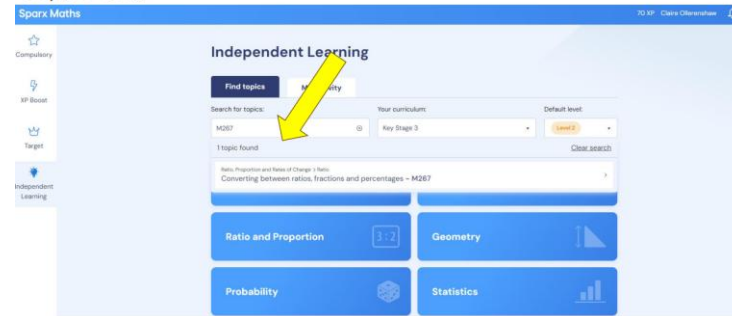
Sparx Maths

70 XP Claire Ollerenshaw

Compulsory

XP Boost

Target

Independent Learning

Independent Learning

Find topics

M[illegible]ity

Search for topics:

M267

Your curriculum:

Key Stage 3

Default level:

Level 2

1 topic found

Clear search

Ratio, Proportion and Rates of Change > Ratio

Converting between ratios, fractions and percentages – M267

Ratio and Proportion

3 : 2

Geometry

Probability

Statistics